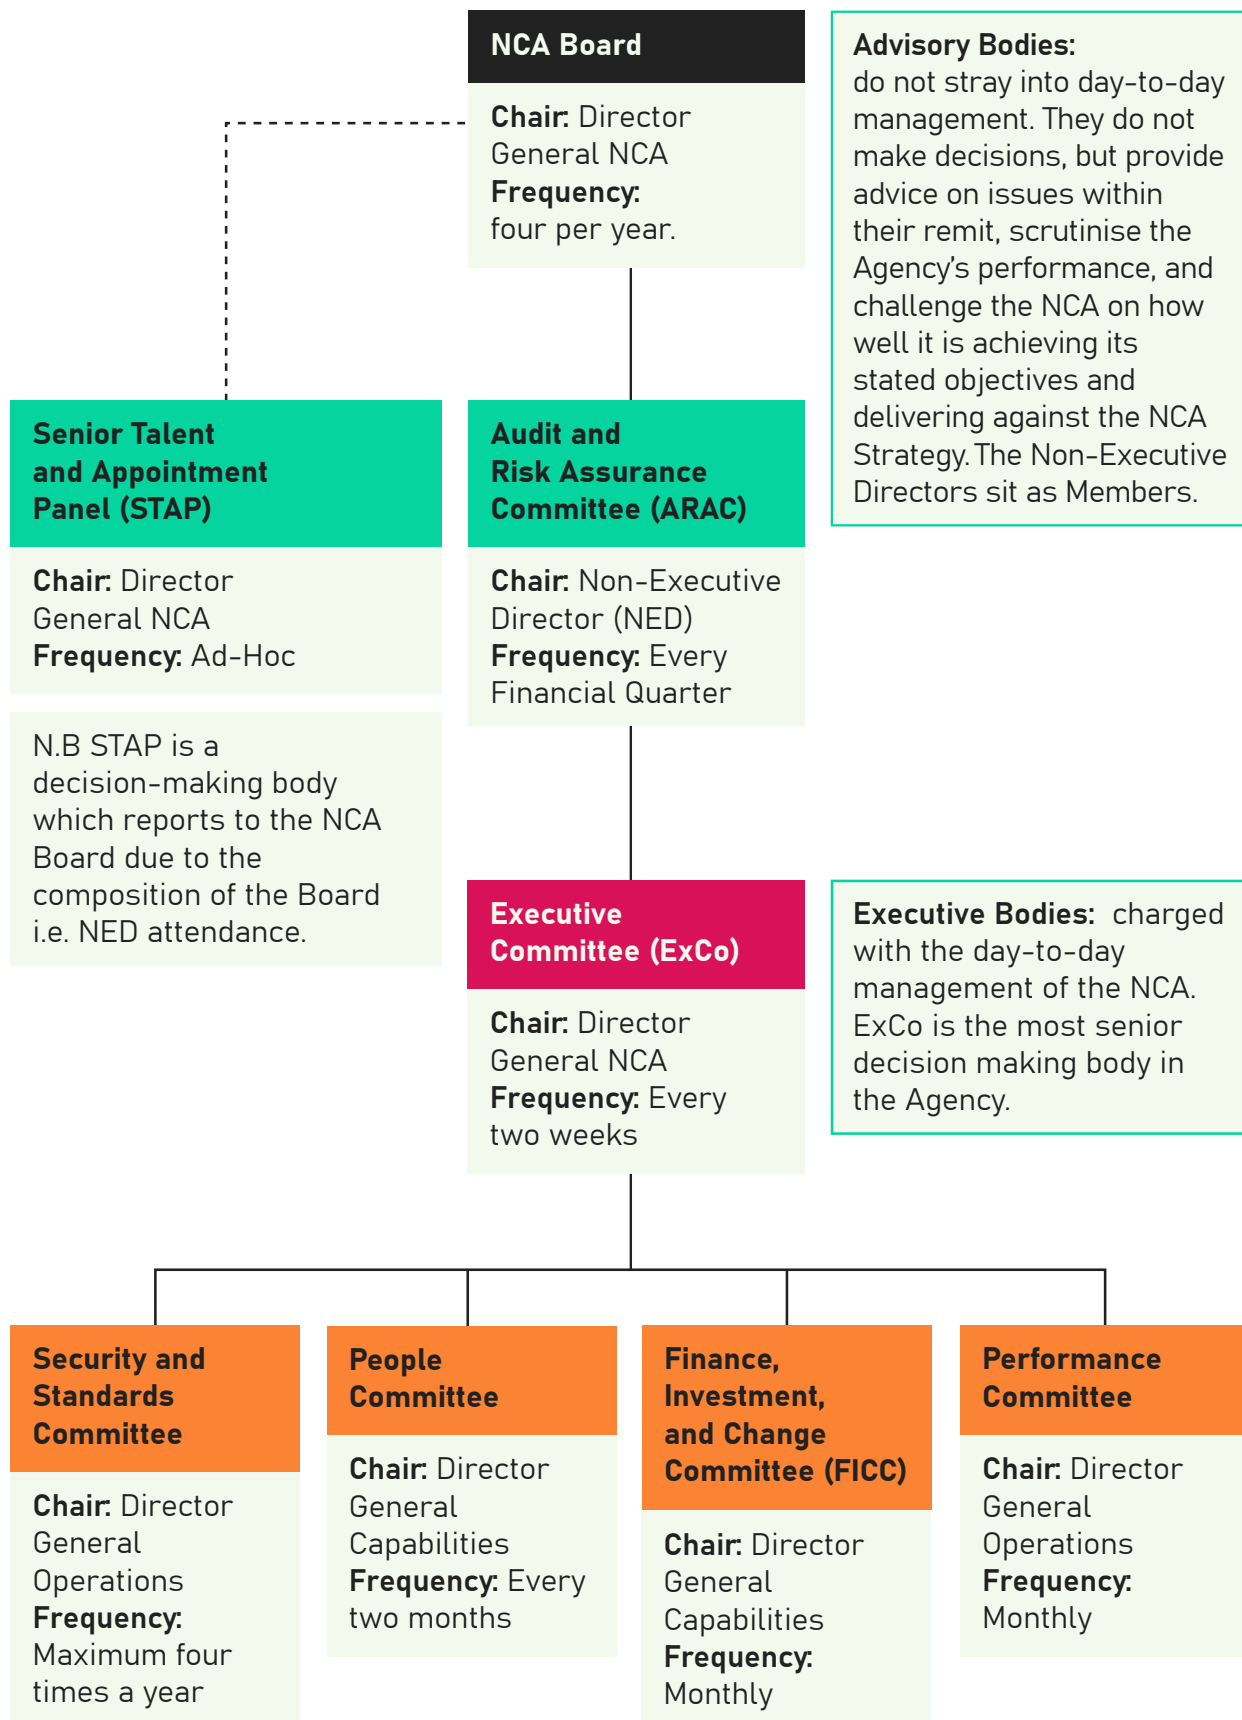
NCA Board

Chair: Director General NCA
Frequency: four per year.

Advisory Bodies: do not stray into day-to-day management. They do not make decisions, but provide advice on issues within their remit, scrutinise the Agency's performance, and challenge the NCA on how well it is achieving its stated objectives and delivering against the NCA Strategy. The Non-Executive Directors sit as Members.

Senior Talent and Appointment Panel (STAP)

Chair: Director General NCA
Frequency: Ad-Hoc

N.B STAP is a decision-making body which reports to the NCA Board due to the composition of the Board i.e. NED attendance.

Audit and Risk Assurance Committee (ARAC)

Chair: Non-Executive Director (NED)
Frequency: Every Financial Quarter

Executive Committee (ExCo)

Chair: Director General NCA
Frequency: Every two weeks

Executive Bodies: charged with the day-to-day management of the NCA. ExCo is the most senior decision making body in the Agency.

Security and Standards Committee

Chair: Director General Operations
Frequency: Maximum four times a year

People Committee

Chair: Director General Capabilities
Frequency: Every two months

Finance, Investment, and Change Committee (FICC)

Chair: Director General Capabilities
Frequency: Monthly

Performance Committee

Chair: Director General Operations
Frequency: Monthly